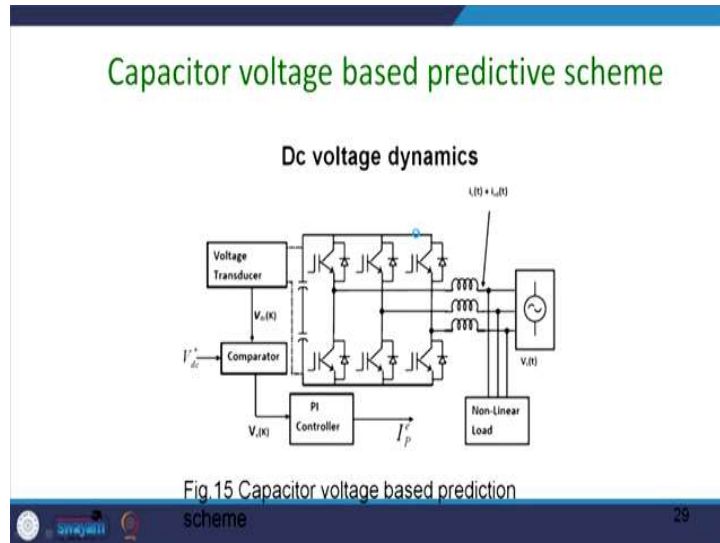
Capacitor voltage based predictive scheme

Dc voltage dynamics

$i_L(t) + i_{sh}(t)$

Voltage Transducer

$V_{dc}(K)$

$V_{dc}^*$

Comparator

$V_e(K)$

PI Controller

$I_P^e$

Non-Linear Load

$V_s(t)$

Fig.15 Capacitor voltage based prediction scheme

Swayam

29